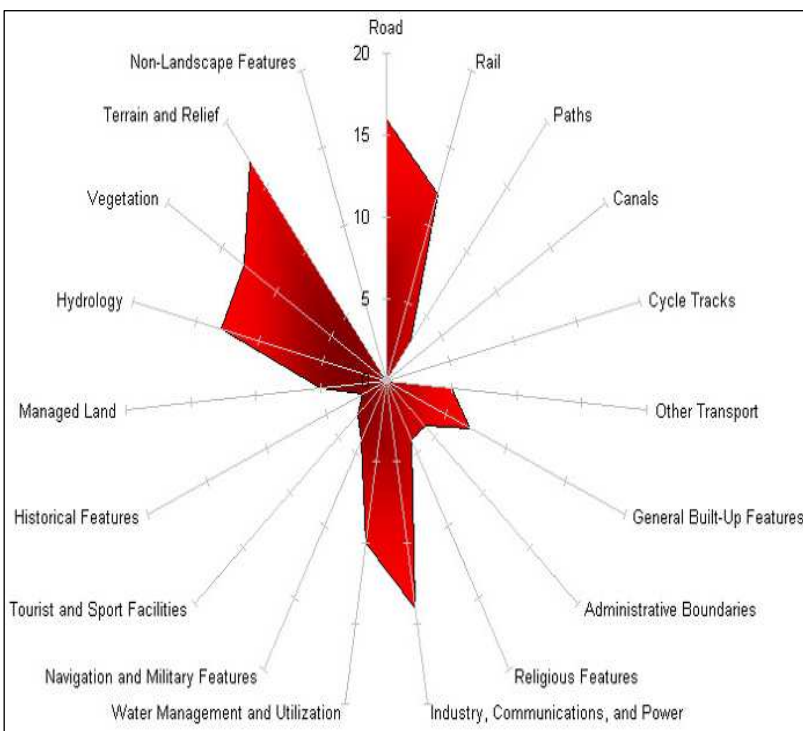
Road
20
15
10
5
Rail
Paths
Canals
Cycle Tracks
Other Transport
General Built-Up Features
Administrative Boundaries
Religious Features
Industry, Communications, and Power
Water Management and Utilization
Navigation and Military Features
Tourist and Sport Facilities
Historical Features
Managed Land
Hydrology
Vegetation
Terrain and Relief
Non-Landscape Features